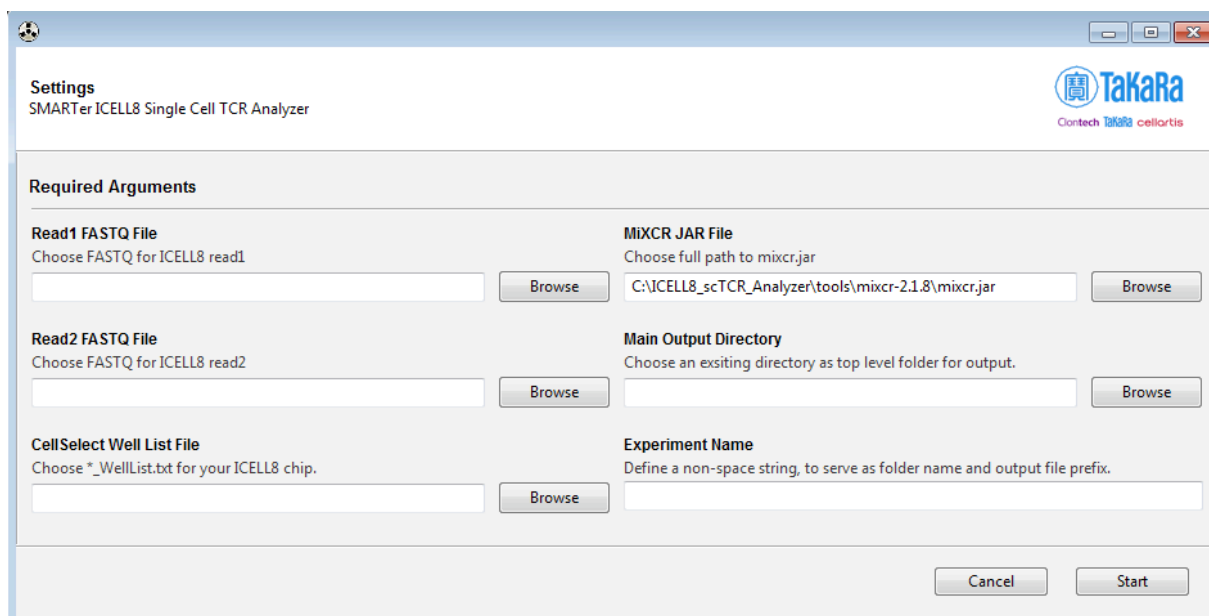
Settings
SMARTer ICELL8 Single Cell TCR Analyzer

TaKaRa
Clontech TaKaRa cellartis

Required Arguments

Read1 FASTQ File
Choose FASTQ for ICELL8 read1
Browse

Read2 FASTQ File
Choose FASTQ for ICELL8 read2
Browse

CellSelect Well List File
Choose *_WellList.txt for your ICELL8 chip.
Browse

MiXCR JAR File
Choose full path to mixcr.jar
C:\ICELL8_scTCR_Analyzer\tools\mixcr-2.1.8\mixcr.jar
Browse

Main Output Directory
Choose an exsiting directory as top level folder for output.
Browse

Experiment Name
Define a non-space string, to serve as folder name and output file prefix.

Cancel
Start